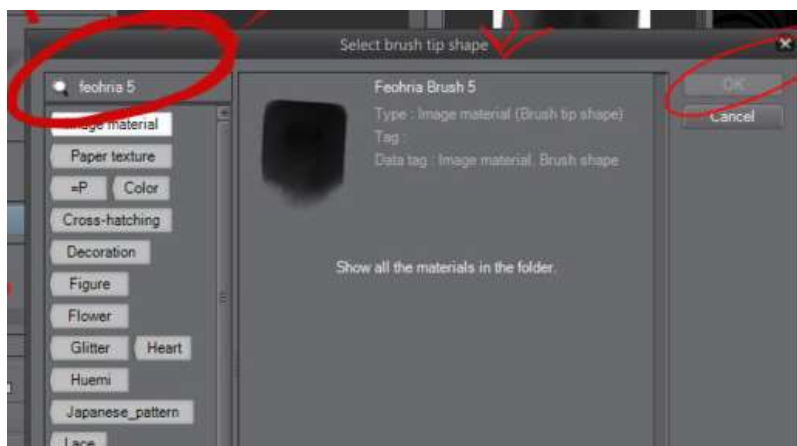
Select brush tip shape

feohria 5

Image material

Paper texture

=P

Color

Cross-hatching

Decoration

Figure

Flower

Glitter

Heart

Huemi

Japanese_pattern

Lace

Feohria Brush 5

Type : Image material (Brush tip shape)

Tag :

Data tag : Image material, Brush shape

Show all the materials in the folder.

OK

Cancel